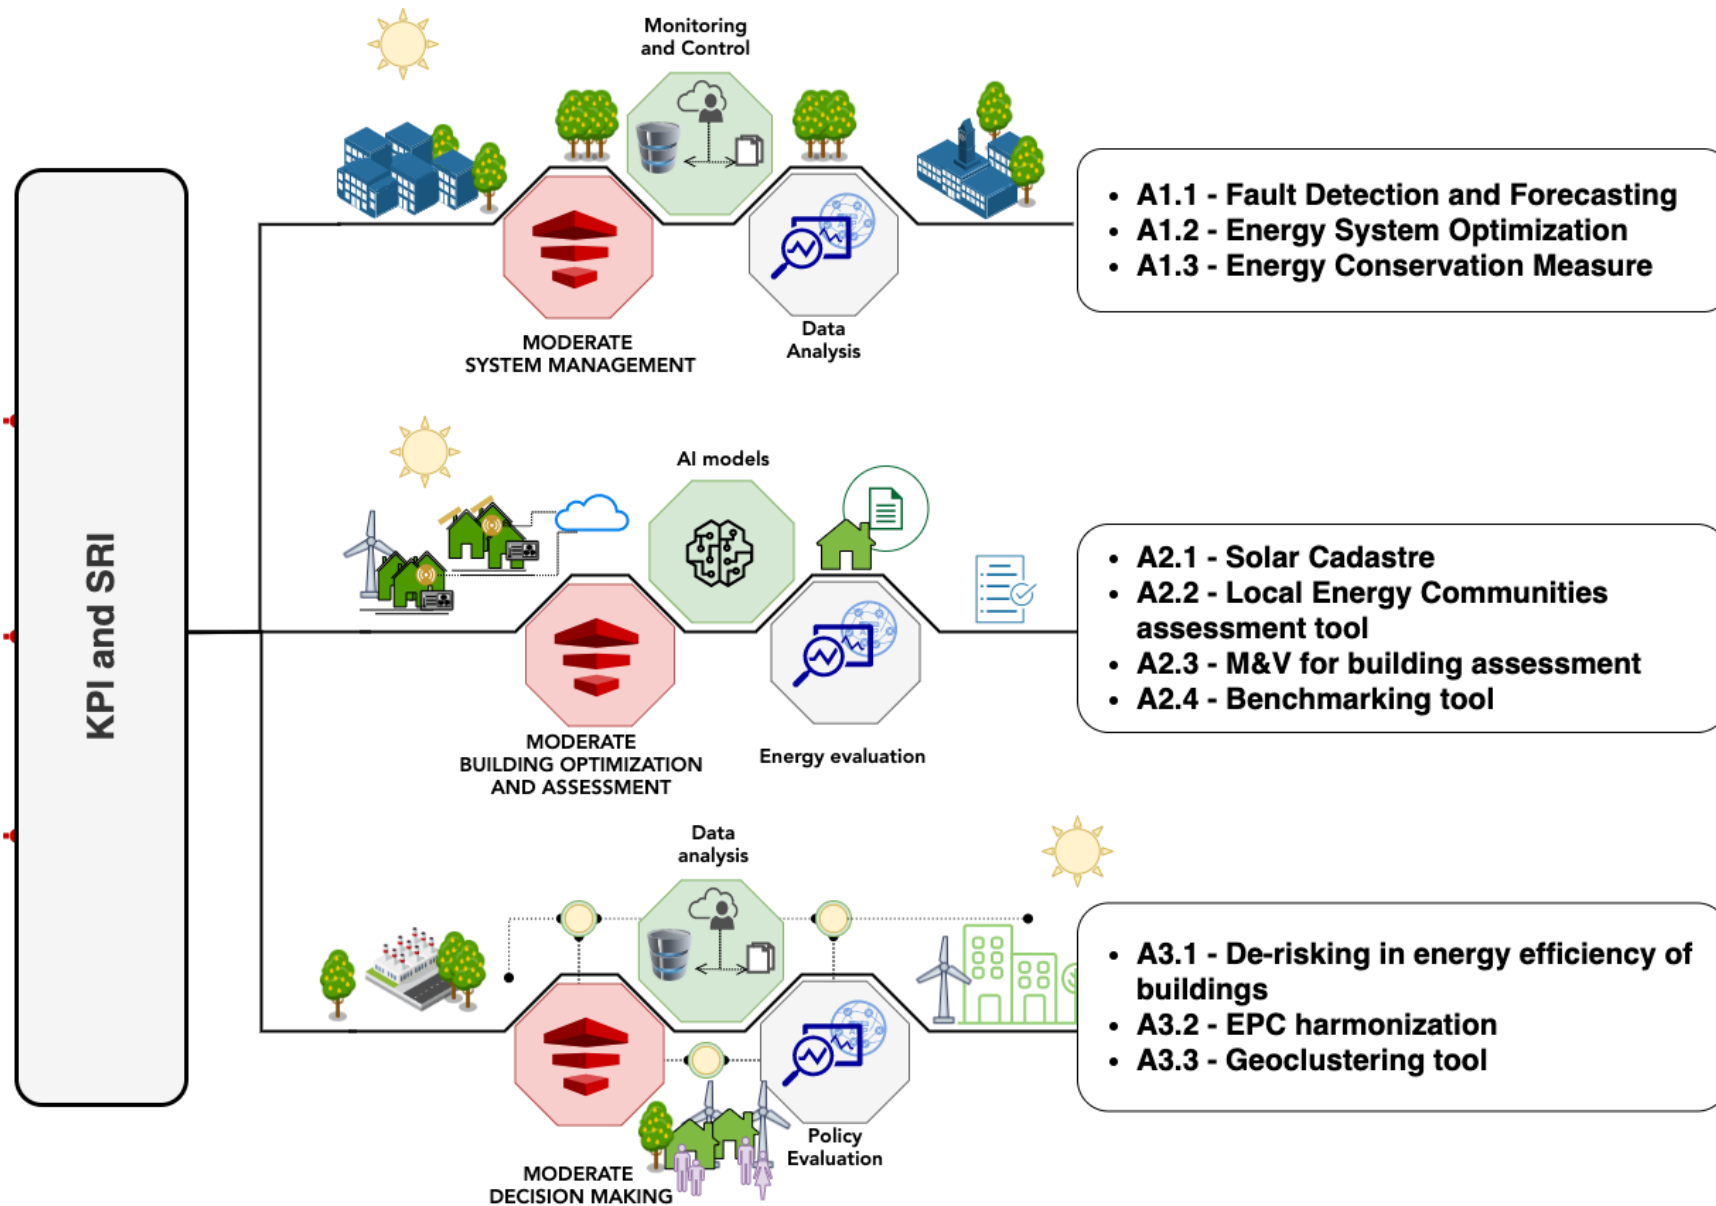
KPI and SRI

Monitoring and Control

MODERATE SYSTEM MANAGEMENT

Data Analysis

• A1.1 - Fault Detection and Forecasting
• A1.2 - Energy System Optimization
• A1.3 - Energy Conservation Measure

AI models

MODERATE BUILDING OPTIMIZATION AND ASSESSMENT

Energy evaluation

• A2.1 - Solar Cadastre
• A2.2 - Local Energy Communities assessment tool
• A2.3 - M&V for building assessment
• A2.4 - Benchmarking tool

Data analysis

MODERATE DECISION MAKING

Policy Evaluation

• A3.1 - De-risking in energy efficiency of buildings
• A3.2 - EPC harmonization
• A3.3 - Geoclustering tool